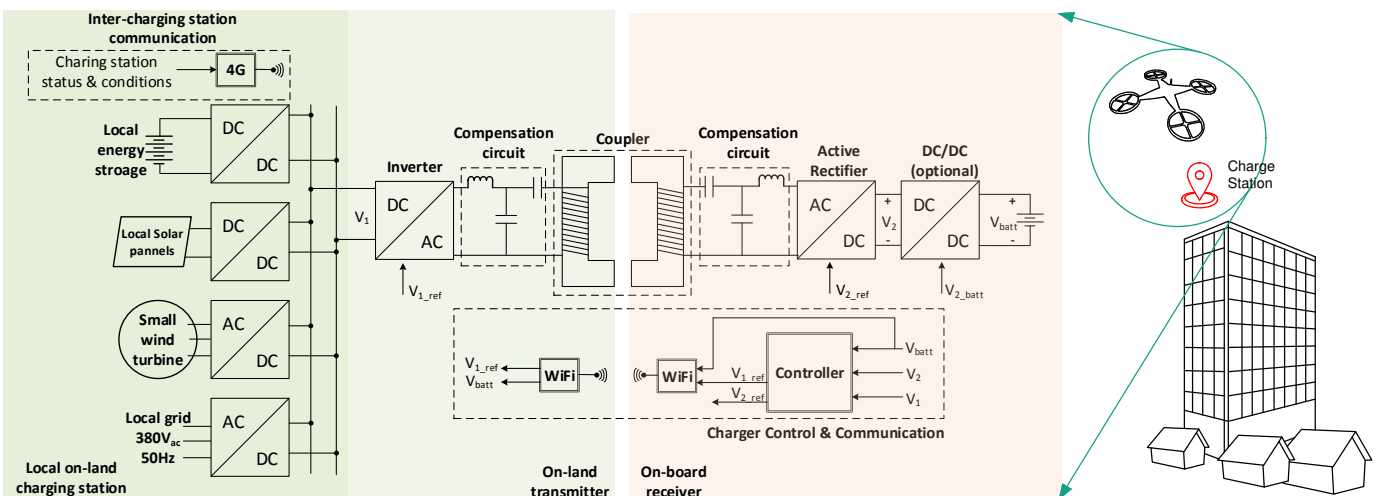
Inter-charging station communication

Charing station status & conditions

4G

Local energy stroage

DC

DC

Local Solar pannels

DC

DC

Small wind turbine

AC

DC

Local grid $380V_{ac}$ 50Hz

AC

DC

Local on-land charging station

$V_1$

Inverter

DC

AC

$V_{1\_ref}$

Compensation circuit

Coupler

Compensation circuit

Active Rectifier

AC

DC

+ $V_2$ -

$V_{2\_ref}$

DC/DC (optional)

DC

DC

+ $V_{batt}$ -

$V_{2\_batt}$

$V_{1\_ref}$
$V_{batt}$

WiFi

WiFi

$V_{1\_ref}$

$V_{2\_ref}$

Controller

$V_{batt}$

$V_2$

$V_1$

Charger Control & Communication

On-land transmitter

On-board receiver

Charge Station